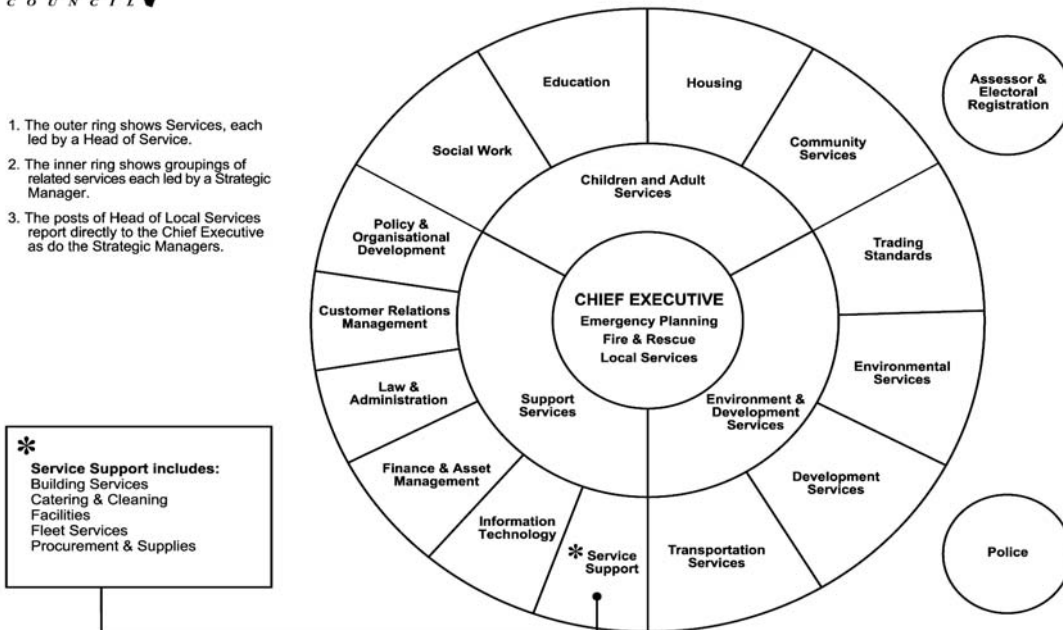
COUNCIL

1. The outer ring shows Services, each led by a Head of Service.

2. The inner ring shows groupings of related services each led by a Strategic Manager.

3. The posts of Head of Local Services report directly to the Chief Executive as do the Strategic Managers.

Education

Housing

Assessor & Electoral Registration

Social Work

Community Services

Children and Adult Services

Policy & Organisational Development

Trading Standards

CHIEF EXECUTIVE
Emergency Planning
Fire & Rescue
Local Services

Customer Relations Management

Environmental Services

Law & Administration

Support Services

Environment & Development Services

Finance & Asset Management

Development Services

Information Technology

* Service Support

Transportation Services

Police

*
Service Support includes:
Building Services
Catering & Cleaning
Facilities
Fleet Services
Procurement & Supplies